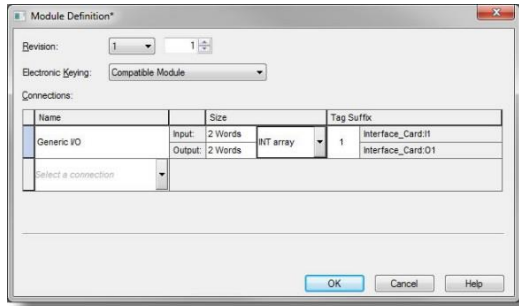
Module Definition*

Revision: 1 1

Electronic Keying: Compatible Module

Connections:

| Name | | Size | | Tag Suffix | |
|---|---|---|---|---|---|
| Generic I/O | Input: | 2 Words | INT array | 1 | Interface_Card:I1 |
| | Output: | 2 Words | | | Interface_Card:O1 |
| Select a connection | | | | | |

OK Cancel Help